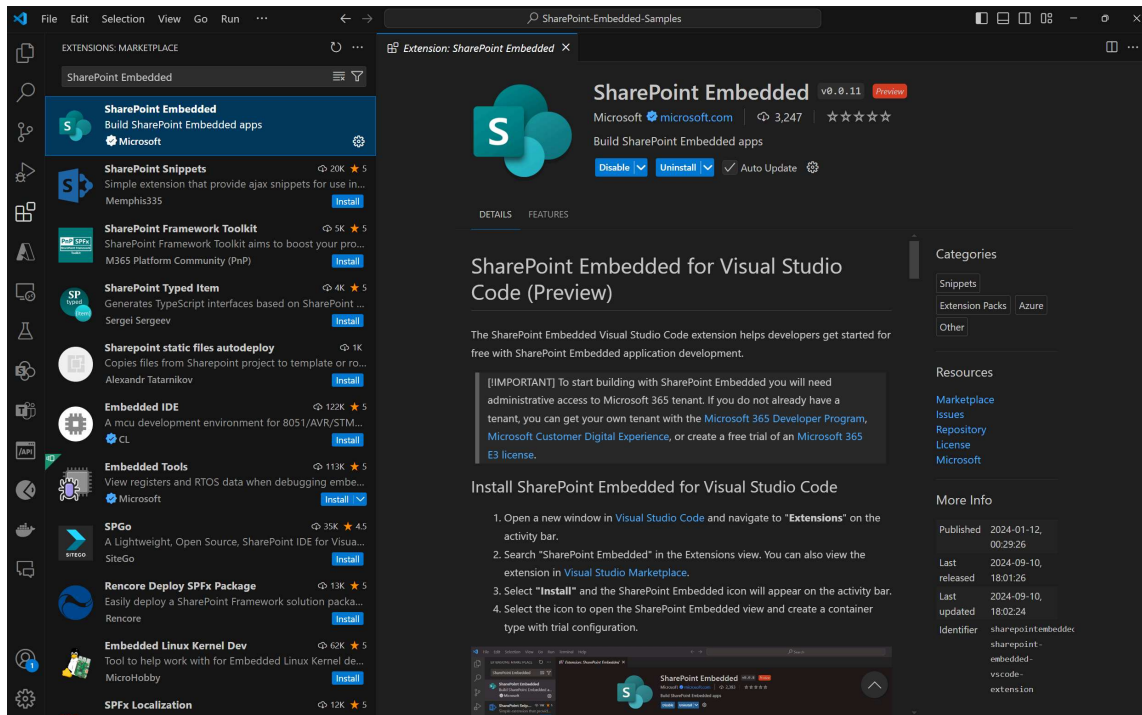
File Edit Selection View Go Run ···

SharePoint-Embedded-Samples

EXTENSIONS: MARKETPLACE

SharePoint Embedded

SharePoint Embedded
Build SharePoint Embedded apps
Microsoft

SharePoint Snippets 20K ★ 5
Simple extension that provide ajax snippets for use in...
Memphis335 Install

SharePoint Framework Toolkit 5K ★ 5
SharePoint Framework Toolkit aims to boost your pro...
M365 Platform Community (PnP) Install

SharePoint Typed Item 4K ★ 5
Generates TypeScript interfaces based on SharePoint ...
Sergei Sergeev Install

Sharepoint static files autodeploy 1K
Copies files from Sharepoint project to template or ro...
Alexandr Tatarnikov Install

Embedded IDE 122K ★ 5
A mcu development environment for 8051/AVR/STM...
CL Install

Embedded Tools 113K ★ 5
View registers and RTOS data when debugging embe...
Microsoft Install

SPGo 35K ★ 4.5
A Lightweight, Open Source, SharePoint IDE for Visua...
SiteGo Install

Rencore Deploy SPFx Package 13K ★ 5
Easily deploy a SharePoint Framework solution packa...
Rencore Install

Embedded Linux Kernel Dev 62K ★ 5
Tool to help work with for Embedded Linux Kernel de...
MicroHobby Install

SPFx Localization 12K ★ 5

Extension: SharePoint Embedded ×

SharePoint Embedded v0.0.11 Preview
Microsoft microsoft.com 3,247 ☆☆☆☆☆
Build SharePoint Embedded apps
Disable Uninstall Auto Update

DETAILS FEATURES

SharePoint Embedded for Visual Studio Code (Preview)

The SharePoint Embedded Visual Studio Code extension helps developers get started for free with SharePoint Embedded application development.

[!IMPORTANT] To start building with SharePoint Embedded you will need administrative access to Microsoft 365 tenant. If you do not already have a tenant, you can get your own tenant with the Microsoft 365 Developer Program, Microsoft Customer Digital Experience, or create a free trial of an Microsoft 365 E3 license.

Install SharePoint Embedded for Visual Studio Code

1. Open a new window in Visual Studio Code and navigate to "Extensions" on the activity bar.
2. Search "SharePoint Embedded" in the Extensions view. You can also view the extension in Visual Studio Marketplace.
3. Select "Install" and the SharePoint Embedded icon will appear on the activity bar.
4. Select the icon to open the SharePoint Embedded view and create a container type with trial configuration.

Categories
Snippets
Extension Packs Azure
Other

Resources
Marketplace
Issues
Repository
License
Microsoft

More Info
| Published | 2024-01-12, 00:29:26 |
|---|---|
| Last released | 2024-09-10, 18:01:26 |
| Last updated | 2024-09-10, 18:02:24 |
| Identifier | sharepointembedded.sharepoint-embedded-vscode-extension |